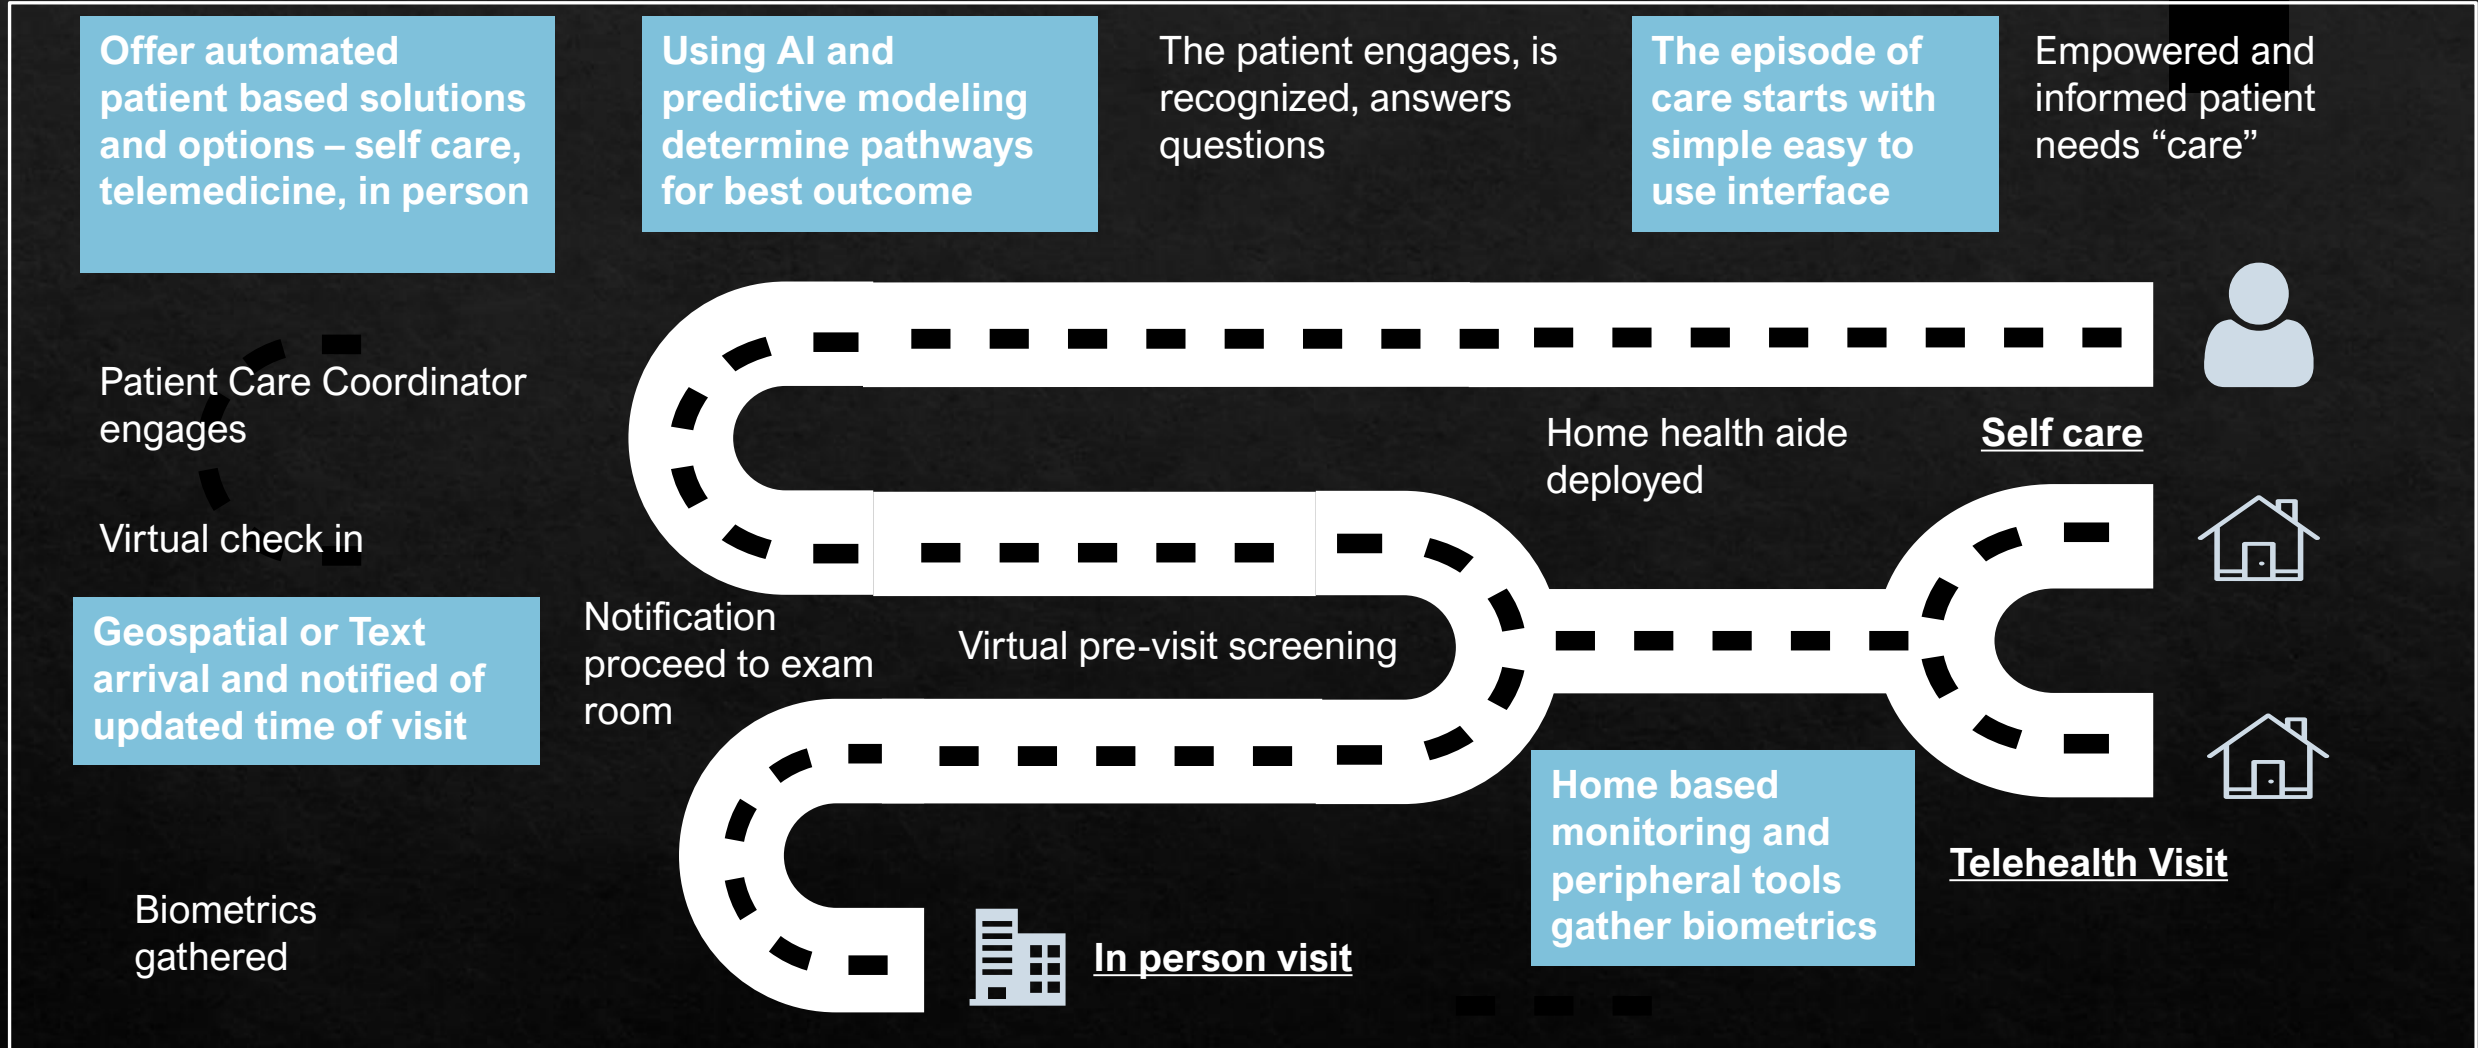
Offer automated patient based solutions and options – self care, telemedicine, in person

Using AI and predictive modeling determine pathways for best outcome

The patient engages, is recognized, answers questions

The episode of care starts with simple easy to use interface

Empowered and informed patient needs “care”

Patient Care Coordinator engages

Home health aide deployed

Self care

Virtual check in

Geospatial or Text arrival and notified of updated time of visit

Notification proceed to exam room

Virtual pre-visit screening

Home based monitoring and peripheral tools gather biometrics

Telehealth Visit

Biometrics gathered

In person visit